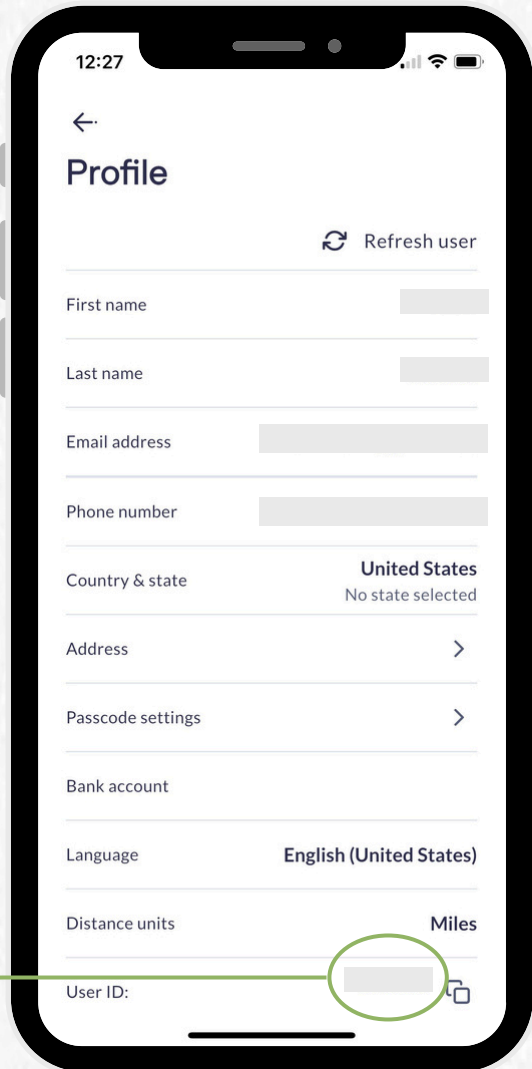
12:27

Profile

Refresh user

First name

Last name

Email address

Phone number

Country & state
United States
No state selected

Address

Passcode settings

Bank account

Language
English (United States)

Distance units
Miles

User ID: